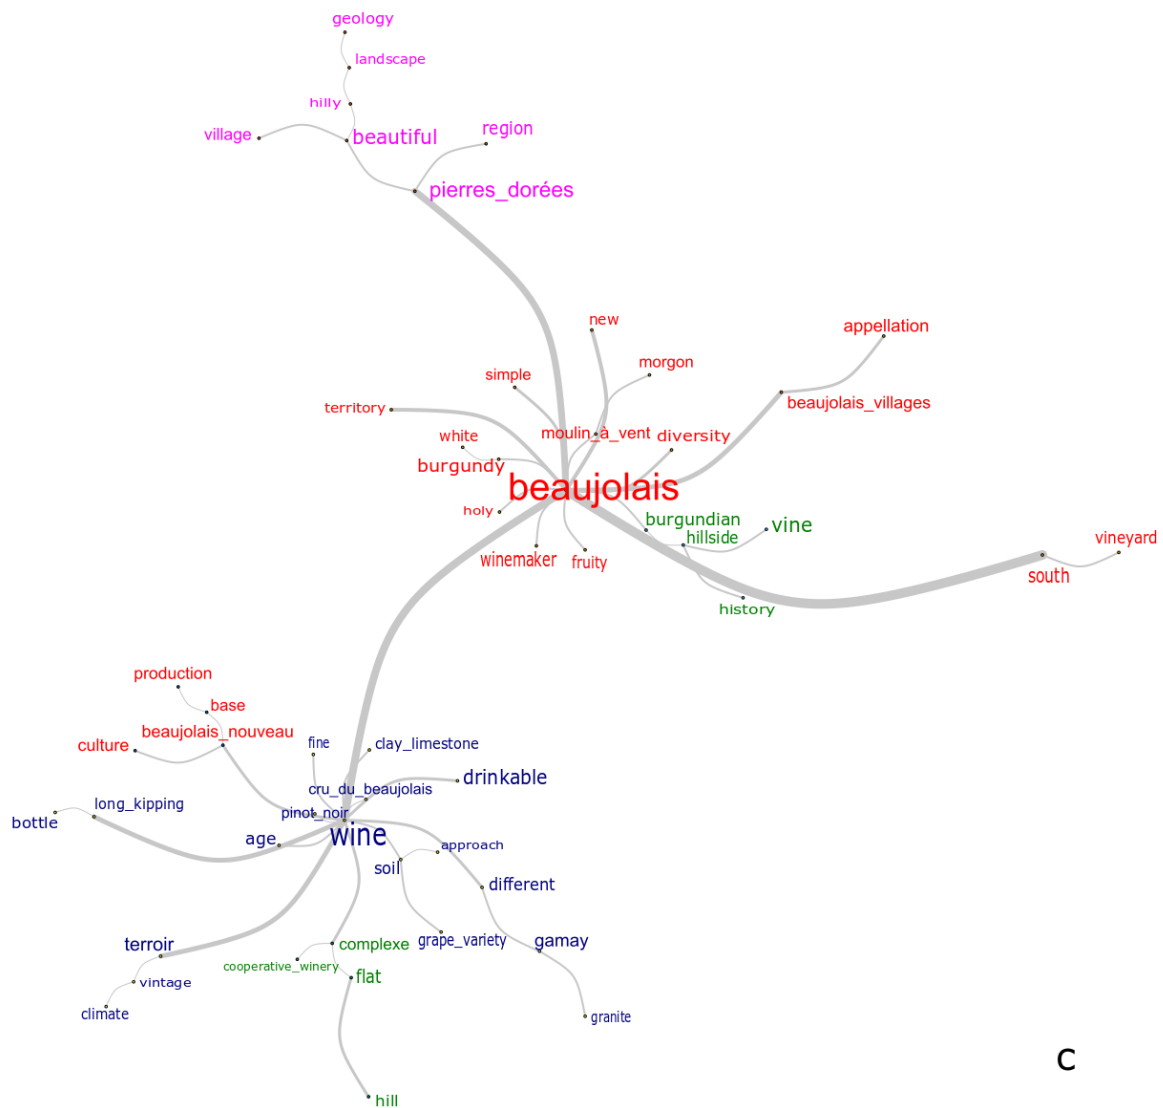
geology
landscape
hilly
village
beautiful
region
pierres_dorées

new
appellation
morgon
simple
beaujolais_villages
territory
moulin_à_vent
diversity
white
burgundy
beaujolais
holy
burgundian
vine
hillside
winemaker
fruity
vineyard
south
history

production
base
beaujolais_nouveau
culture
fine
clay_limestone
cru_du_beaujolais
drinkable
long_kipping
bottle
pinot_noir
age
wine
approach
soil
different
terroir
complexe
grape_variety
gamay
cooperative_winery
flat
vintage
climate
granite
hill

c